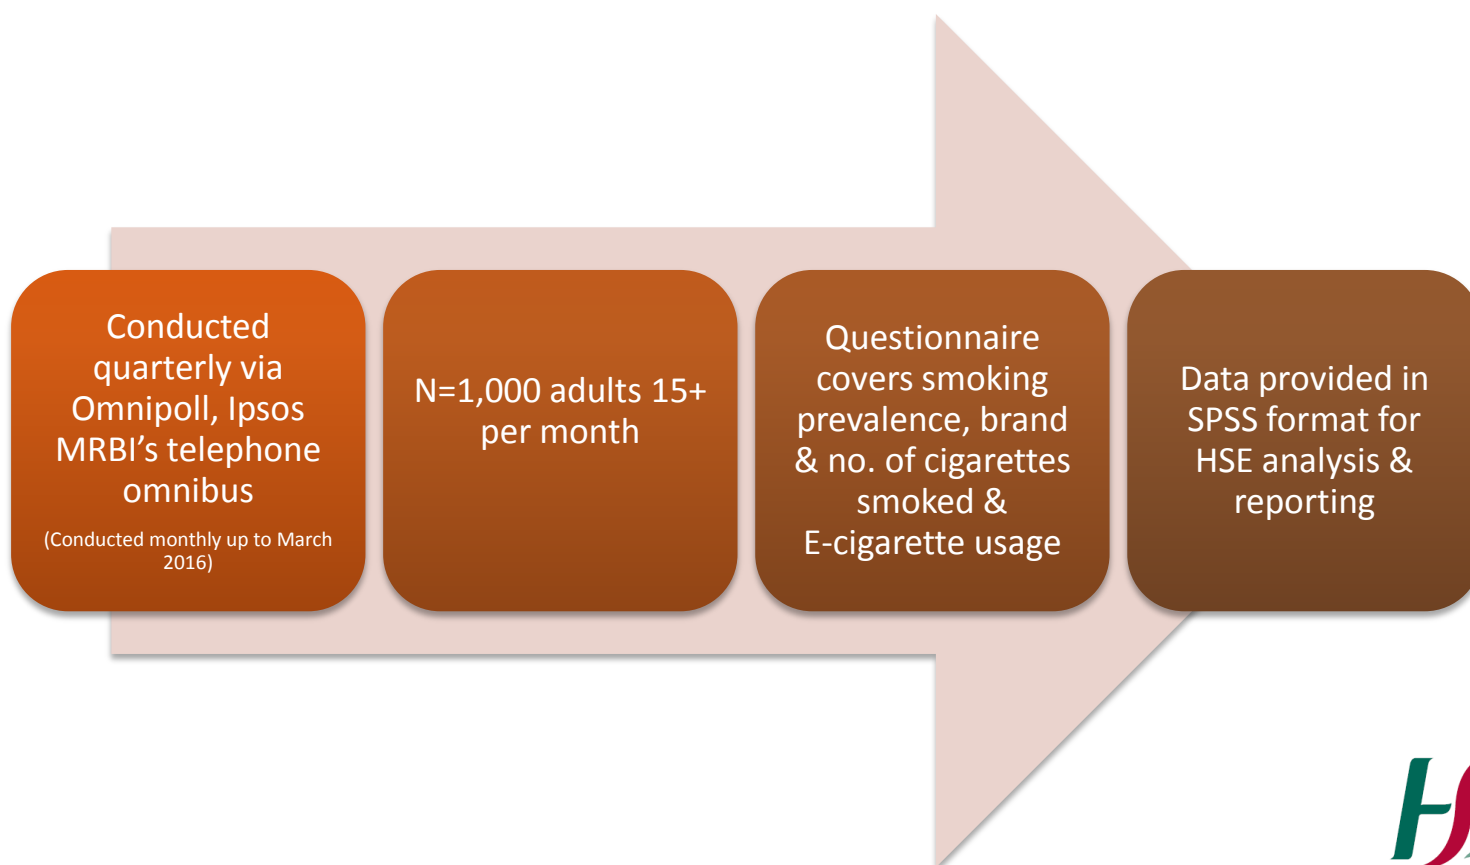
Conducted quarterly via Omnipoll, Ipsos MRBI's telephone omnibus

(Conducted monthly up to March 2016)

N=1,000 adults 15+ per month

Questionnaire covers smoking prevalence, brand & no. of cigarettes smoked & E-cigarette usage

Data provided in SPSS format for HSE analysis & reporting